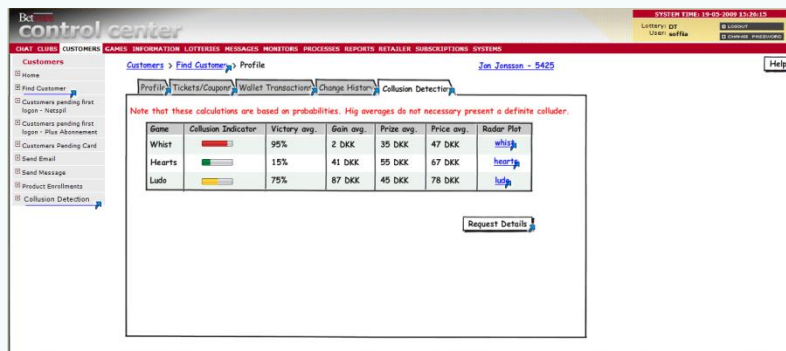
Bet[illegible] control center

SYSTEM TIME: 19-05-2009 15:26:15
Lottery: DT
User: soffie
LOGOUT
CHANGE PASSWORD

CHAT CLUBS CUSTOMERS GAMES INFORMATION LOTTERIES MESSAGES MONITORS PROCESSES REPORTS RETAILER SUBSCRIPTIONS SYSTEMS

Customers
Home
Find Customer
Customers pending first logon - Netspil
Customers pending first logon - Plus Abonnement
Customers Pending Card
Send Email
Send Message
Product Enrollments
Collusion Detection

Customers > Find Customer > Profile

Jon Jonsson - 5425

Help

Profile | Tickets/Coupons | Wallet Transactions | Change History | Collusion Detection

Note that these calculations are based on probabilities. Hig averages do not necessary present a definite colluder.

| Game | Collusion Indicator | Victory avg. | Gain avg. | Prize avg. | Price avg. | Radar Plot |
|---|---|---|---|---|---|---|
| Whist | | 95% | 2 DKK | 35 DKK | 47 DKK | whist |
| Hearts | | 15% | 41 DKK | 55 DKK | 67 DKK | hearts |
| Ludo | | 75% | 87 DKK | 45 DKK | 78 DKK | ludo |

Request Details